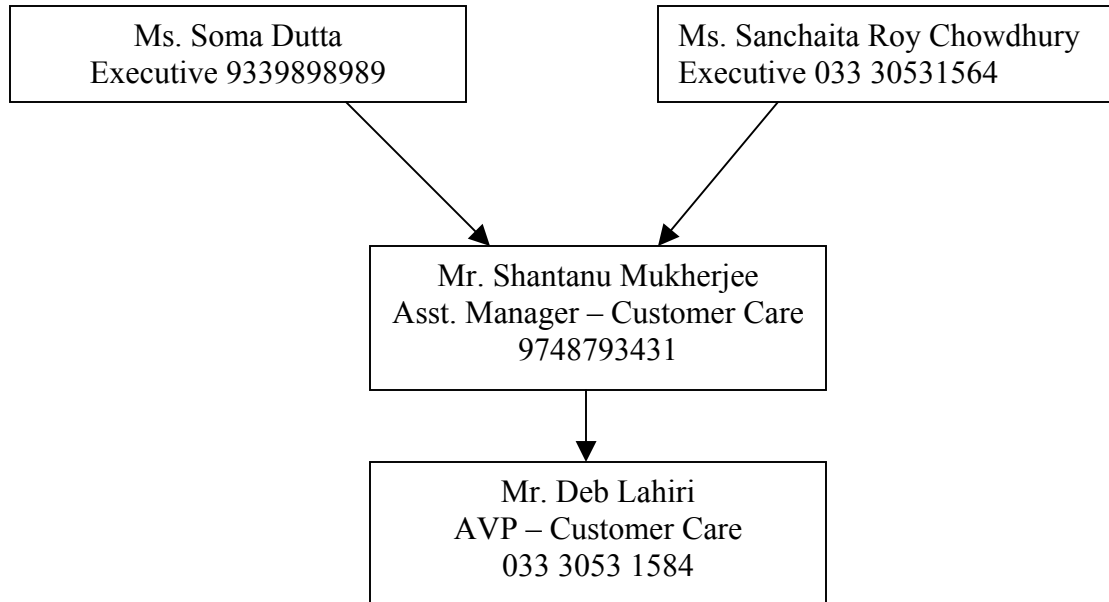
Ms. Soma Dutta
Executive 9339898989

Ms. Sanchaita Roy Chowdhury
Executive 033 30531564

Mr. Shantanu Mukherjee
Asst. Manager – Customer Care
9748793431

Mr. Deb Lahiri
AVP – Customer Care
033 3053 1584